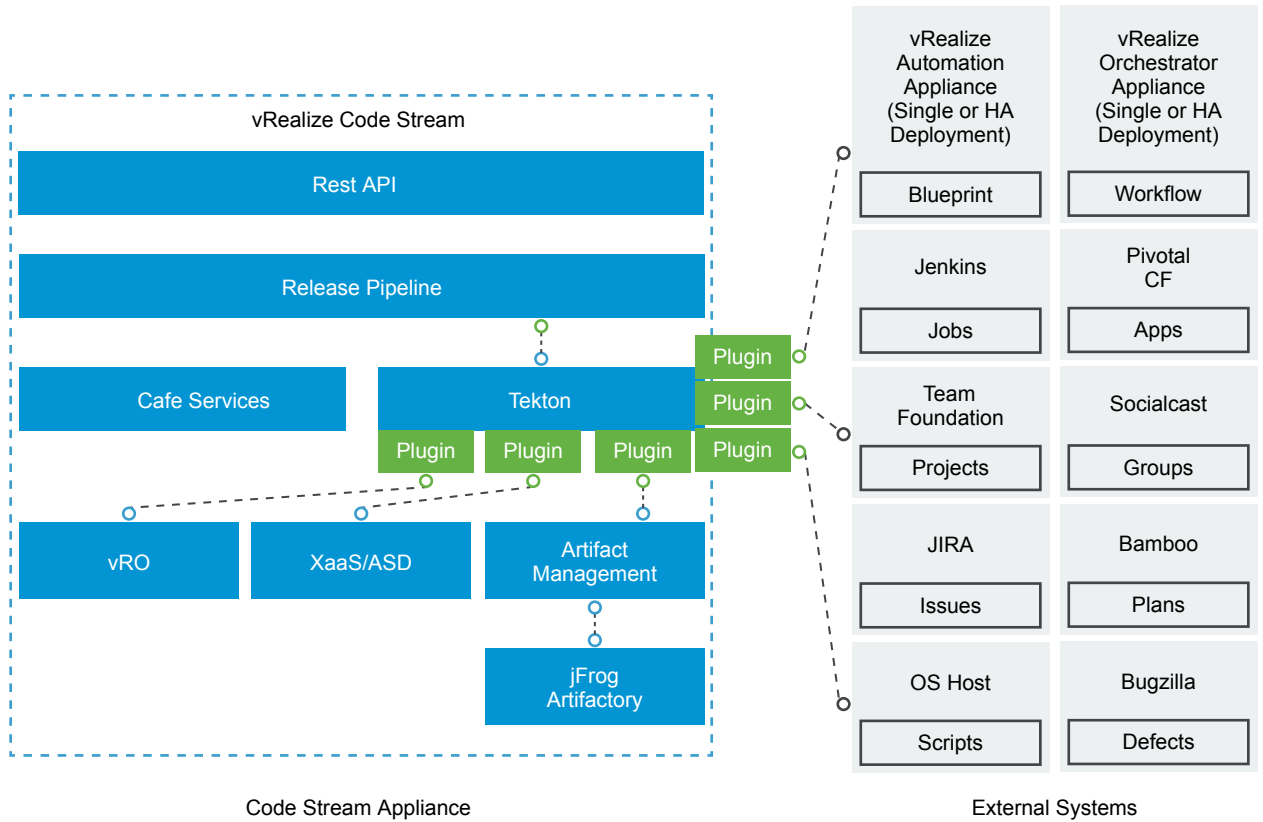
vRealize Code Stream

Rest API

Release Pipeline

Cafe Services

Tekton

Plugin

Plugin

Plugin

Plugin

Plugin

Plugin

vRO

XaaS/ASD

Artifact Management

jFrog Artifactory

Code Stream Appliance

vRealize Automation Appliance (Single or HA Deployment)

Blueprint

vRealize Orchestrator Appliance (Single or HA Deployment)

Workflow

Jenkins

Jobs

Pivotal CF

Apps

Team Foundation

Projects

Socialcast

Groups

JIRA

Issues

Bamboo

Plans

OS Host

Scripts

Bugzilla

Defects

External Systems